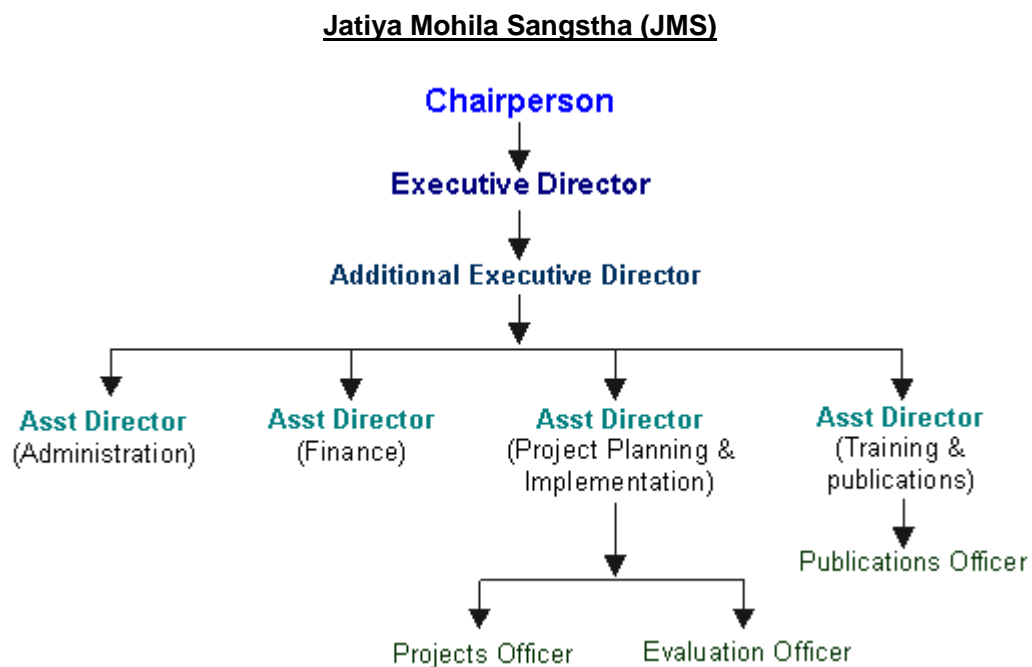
Jatiya Mohila Sangstha (JMS)

Chairperson

Executive Director

Additional Executive Director

Asst Director (Administration)

Asst Director (Finance)

Asst Director (Project Planning & Implementation)

Asst Director (Training & publications)

Publications Officer

Projects Officer

Evaluation Officer